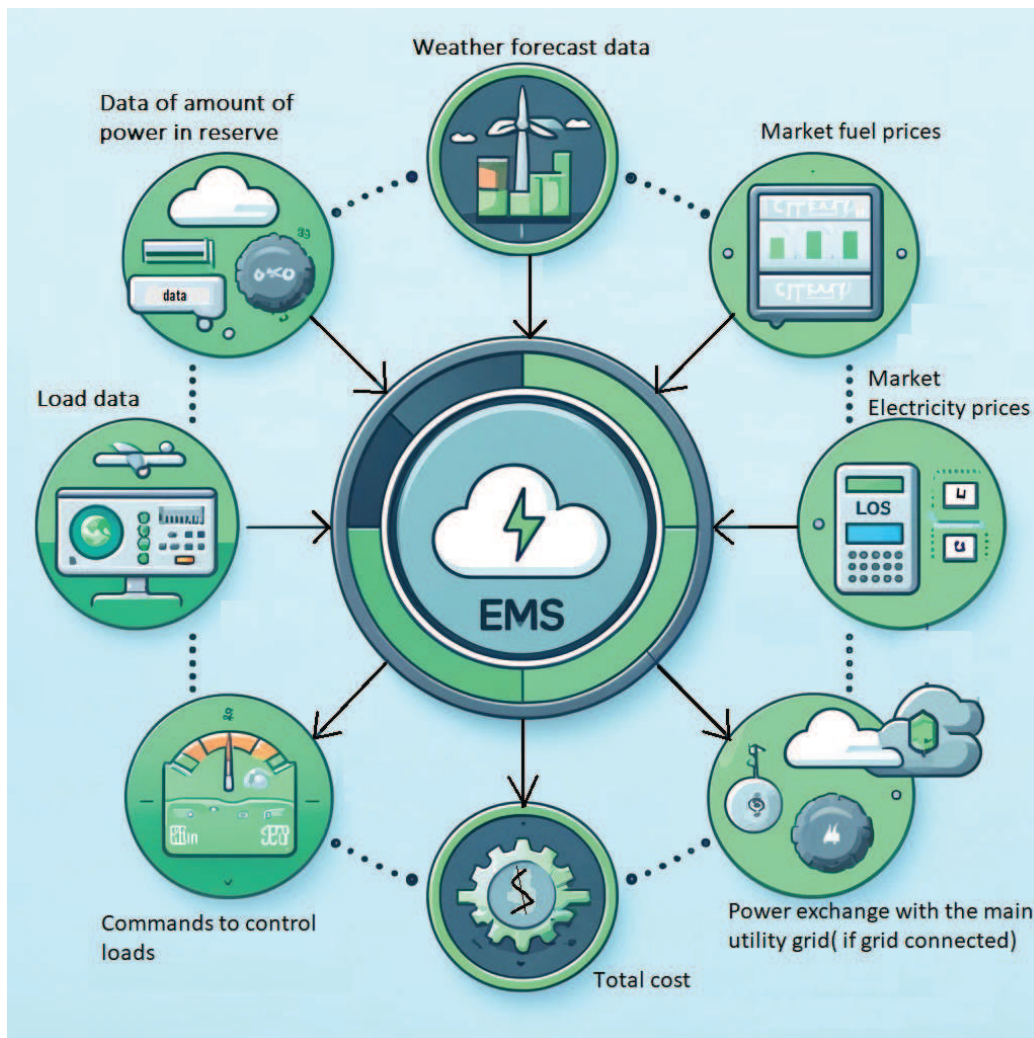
Weather forecast data

Data of amount of power in reserve

Market fuel prices

data

Market Electricity prices

Load data

LOS

EMS

Commands to control loads

Power exchange with the main utility grid( if grid connected)

Total cost